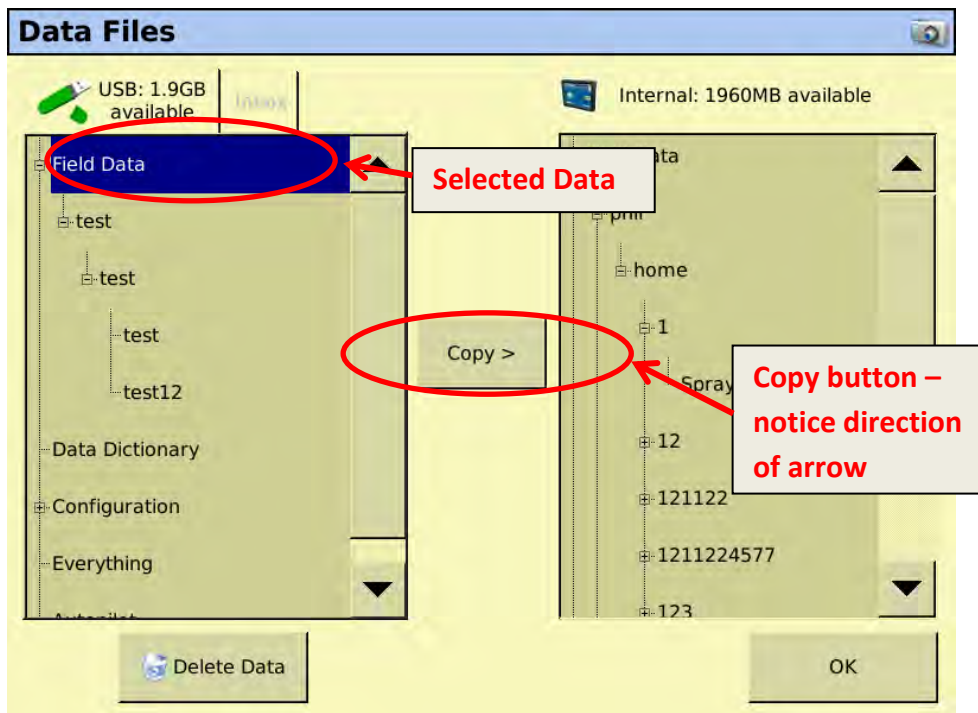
Data Files

USB: 1.9GB available

Inbox

Internal: 1960MB available

Field Data

test

test

test

test12

Data Dictionary

Configuration

Everything

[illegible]

Selected Data

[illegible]ata

phil

home

1

Spray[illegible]

12

121122

1211224577

123

Copy >

Copy button – notice direction of arrow

Delete Data

OK